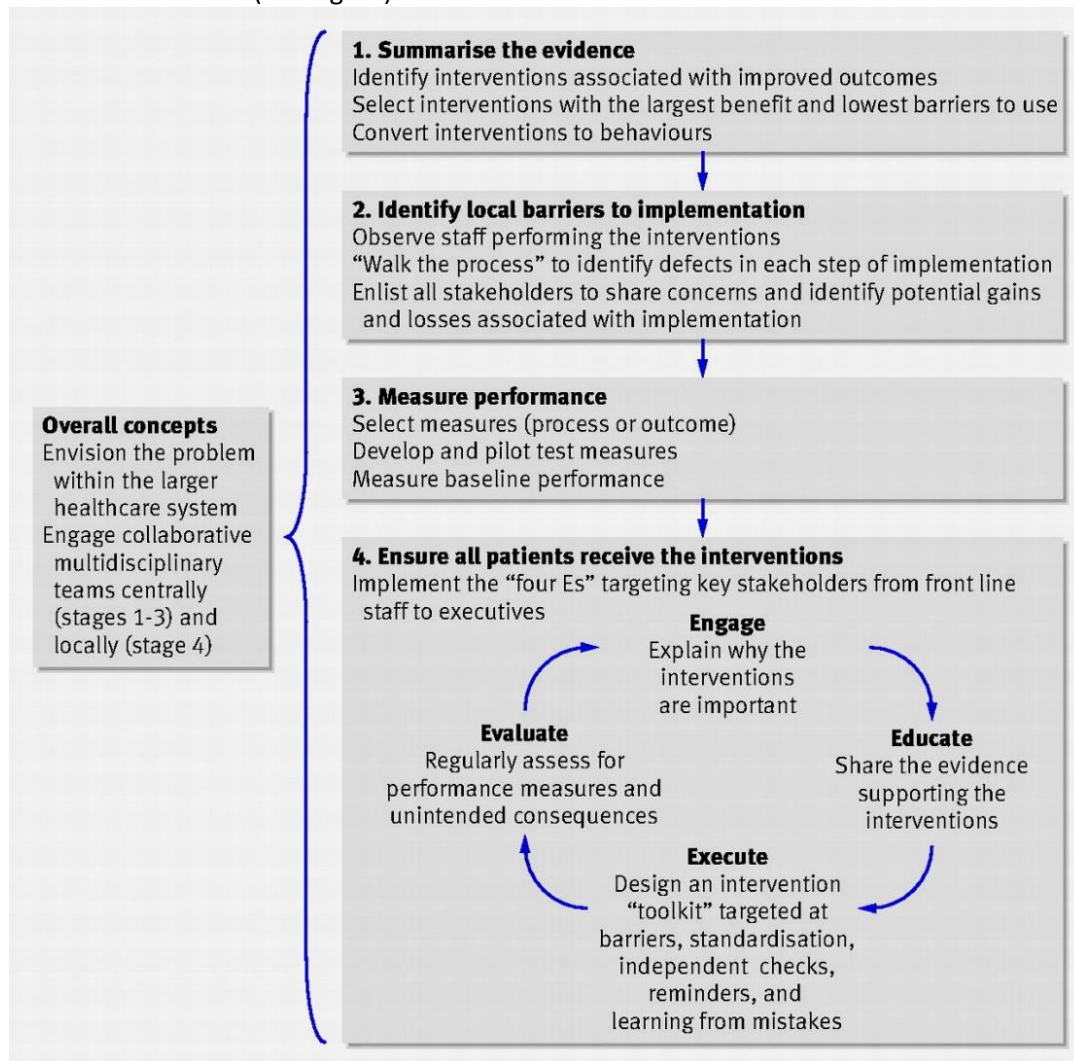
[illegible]

1. Summarise the evidence
Identify interventions associated with improved outcomes
Select interventions with the largest benefit and lowest barriers to use
Convert interventions to behaviours

2. Identify local barriers to implementation
Observe staff performing the interventions
"Walk the process" to identify defects in each step of implementation
Enlist all stakeholders to share concerns and identify potential gains and losses associated with implementation

3. Measure performance
Select measures (process or outcome)
Develop and pilot test measures
Measure baseline performance

Overall concepts
Envision the problem within the larger healthcare system
Engage collaborative multidisciplinary teams centrally (stages 1-3) and locally (stage 4)

4. Ensure all patients receive the interventions
Implement the "four Es" targeting key stakeholders from front line staff to executives

Engage
Explain why the interventions are important

Educate
Share the evidence supporting the interventions

Execute
Design an intervention "toolkit" targeted at barriers, standardisation, independent checks, reminders, and learning from mistakes

Evaluate
Regularly assess for performance measures and unintended consequences